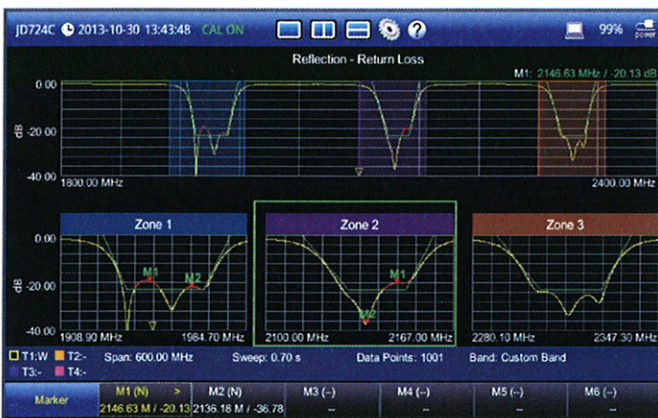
JD724C 2013-10-30 13:43:48 CAL ON

99%

Reflection - Return Loss

M1: 2146.63 MHz / -20.13 dB

0.00

-20.00

-40.00

dB

1800.00 MHz

2400.00 MHz

Zone 1

Zone 2

Zone 3

0.00

-20.00

-40.00

dB

M1

M2

M1

M2

1908.90 MHz

1984.70 MHz

2100.00 MHz

2167.00 MHz

2280.10 MHz

2347.30 MHz

T1:W T2:- T3:- T4:-

Span: 600.00 MHz

Sweep: 0.70 s

Data Points: 1001

Band: Custom Band

Marker

M1 (N) >
2146.63 M / -20.13

M2 (N)
2136.18 M / -36.78

M3 (--)
--

M4 (--)
--

M5 (--)
--

M6 (--)
--